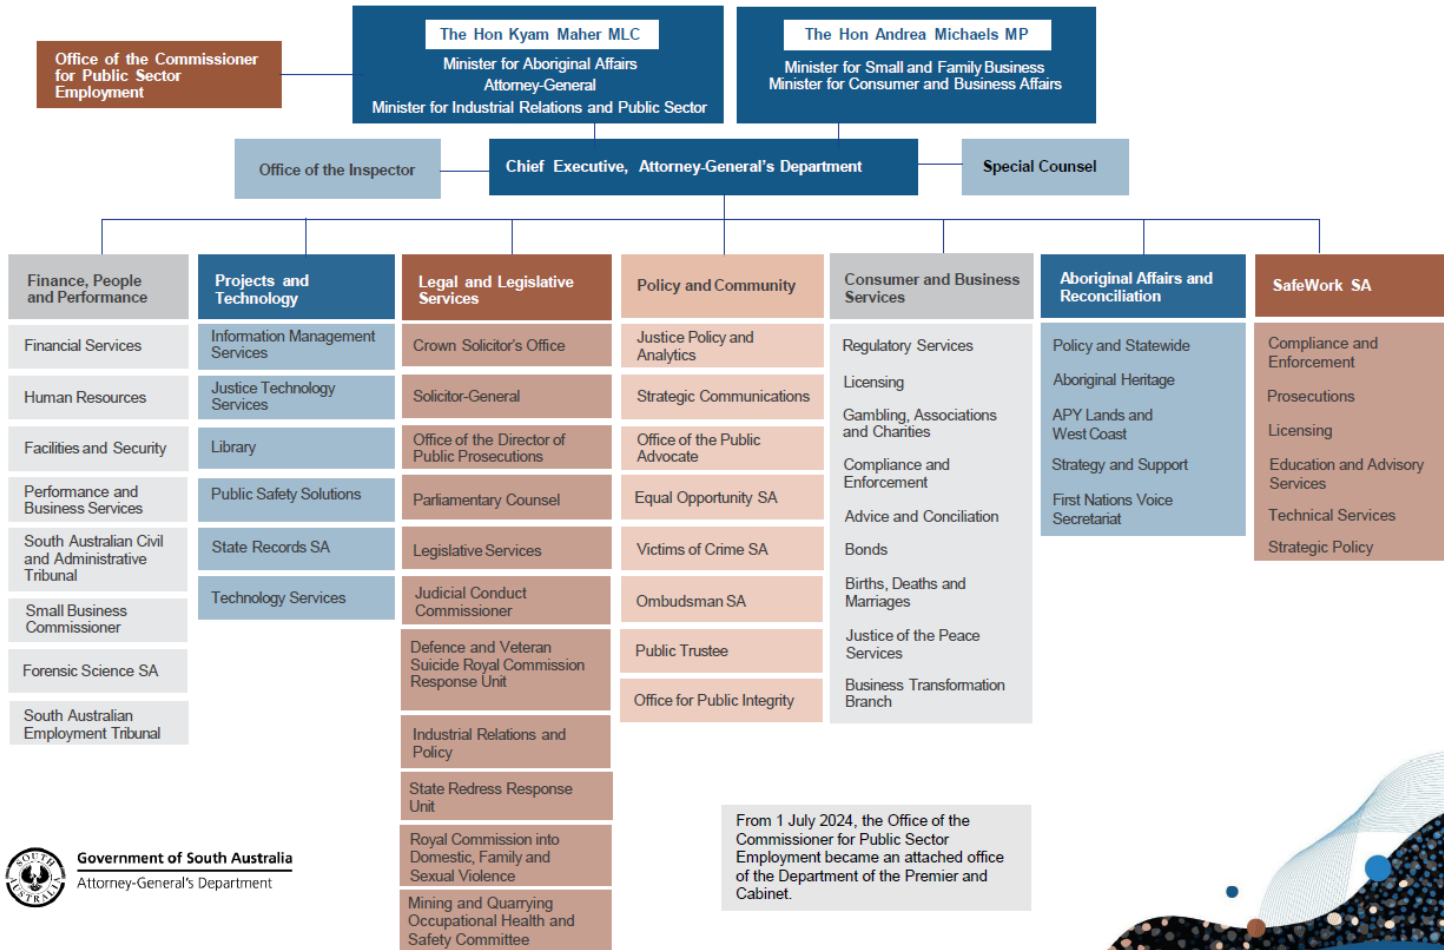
Office of the Commissioner for Public Sector Employment

The Hon Kyam Maher MLC
Minister for Aboriginal Affairs
Attorney-General
Minister for Industrial Relations and Public Sector

The Hon Andrea Michaels MP
Minister for Small and Family Business
Minister for Consumer and Business Affairs

Office of the Inspector

Chief Executive, Attorney-General's Department

Special Counsel

Finance, People and Performance
Financial Services
Human Resources
Facilities and Security
Performance and Business Services
South Australian Civil and Administrative Tribunal
Small Business Commissioner
Forensic Science SA
South Australian Employment Tribunal

Projects and Technology
Information Management Services
Justice Technology Services
Library
Public Safety Solutions
State Records SA
Technology Services

Legal and Legislative Services
Crown Solicitor's Office
Solicitor-General
Office of the Director of Public Prosecutions
Parliamentary Counsel
Legislative Services
Judicial Conduct Commissioner
Defence and Veteran Suicide Royal Commission Response Unit
Industrial Relations and Policy
State Redress Response Unit
Royal Commission into Domestic, Family and Sexual Violence
Mining and Quarrying Occupational Health and Safety Committee

Policy and Community
Justice Policy and Analytics
Strategic Communications
Office of the Public Advocate
Equal Opportunity SA
Victims of Crime SA
Ombudsman SA
Public Trustee
Office for Public Integrity

Consumer and Business Services
Regulatory Services
Licensing
Gambling, Associations and Charities
Compliance and Enforcement
Advice and Conciliation
Bonds
Births, Deaths and Marriages
Justice of the Peace Services
Business Transformation Branch

Aboriginal Affairs and Reconciliation
Policy and Statewide
Aboriginal Heritage
APY Lands and West Coast
Strategy and Support
First Nations Voice Secretariat

SafeWork SA
Compliance and Enforcement
Prosecutions
Licensing
Education and Advisory Services
Technical Services
Strategic Policy

From 1 July 2024, the Office of the Commissioner for Public Sector Employment became an attached office of the Department of the Premier and Cabinet.

SOUTH AUSTRALIA
Government of South Australia
Attorney-General's Department